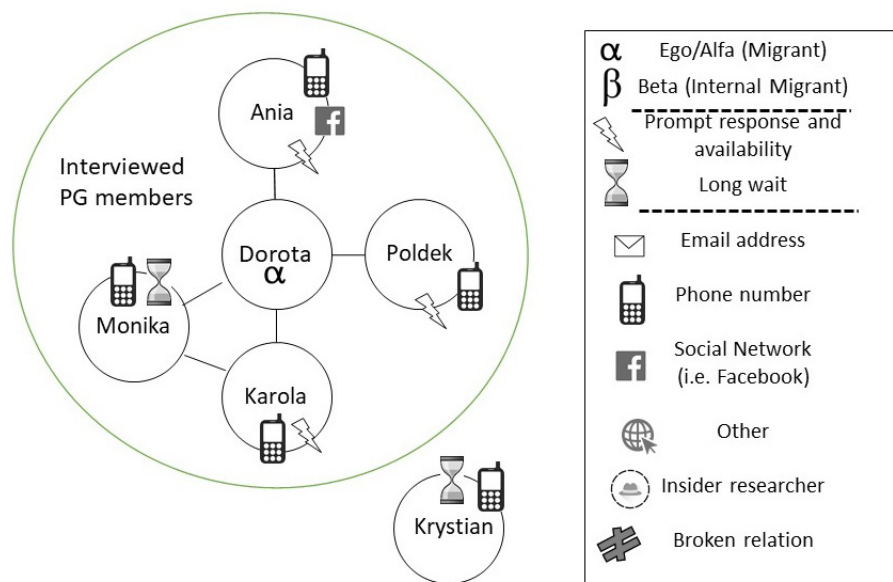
Interviewed PG members

Ania

Dorota $\alpha$

Poldek

Monika

Karola

Krystian

$\alpha$ Ego/Alfa (Migrant)

$\beta$ Beta (Internal Migrant)

Prompt response and availability

Long wait

Email address

Phone number

Social Network (i.e. Facebook)

Other

Insider researcher

Broken relation